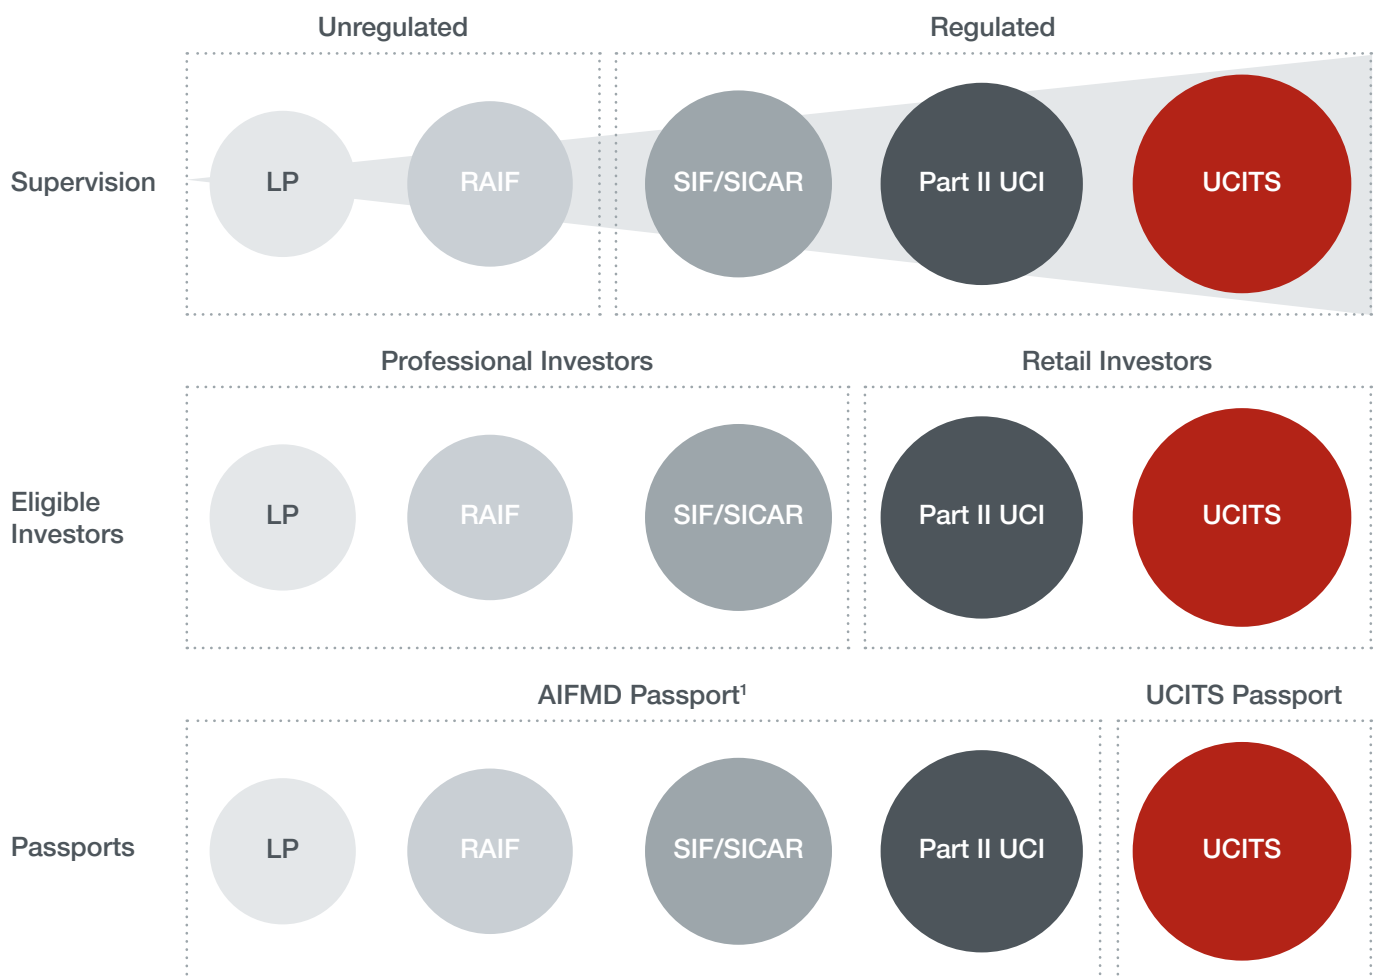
Unregulated

Regulated

Supervision

LP

RAIF

SIF/SICAR

Part II UCI

UCITS

Professional Investors

Retail Investors

Eligible Investors

LP

RAIF

SIF/SICAR

Part II UCI

UCITS

AIFMD Passport$^1$

UCITS Passport

Passports

LP

RAIF

SIF/SICAR

Part II UCI

UCITS